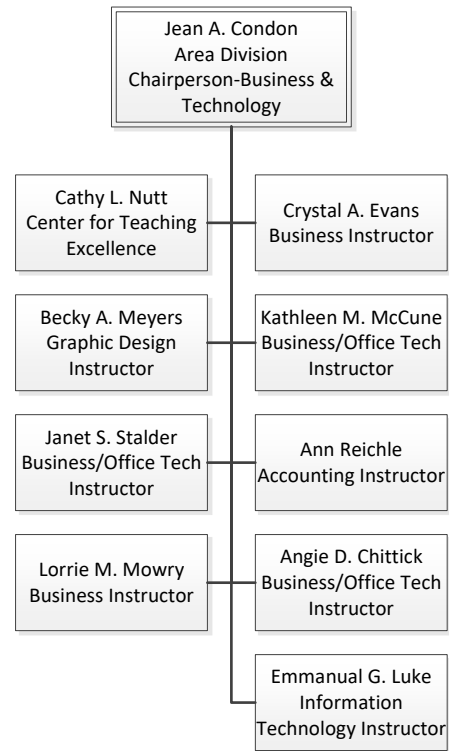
Jean A. Condon
Area Division
Chairperson-Business & Technology

Cathy L. Nutt
Center for Teaching Excellence

Crystal A. Evans
Business Instructor

Becky A. Meyers
Graphic Design Instructor

Kathleen M. McCune
Business/Office Tech Instructor

Janet S. Stalder
Business/Office Tech Instructor

Ann Reichle
Accounting Instructor

Lorrie M. Mowry
Business Instructor

Angie D. Chittick
Business/Office Tech Instructor

Emmanual G. Luke
Information Technology Instructor